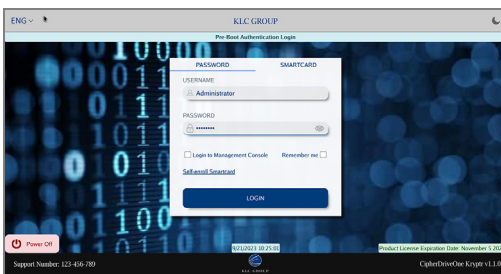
ENG

KLC GROUP

Pre-Boot Authentication Login

PASSWORD

SMARTCARD

USERNAME

Administrator

PASSWORD

••••••••

Login to Management Console

Remember me

Self-enroll Smartcard

LOGIN

Power Off

9/21/2023 10:25:01

Product License Expiration Date: November 5 202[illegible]

Support Number: 123-456-789

KLC GROUP

CipherDriveOne Kryptr v1.1.0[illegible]